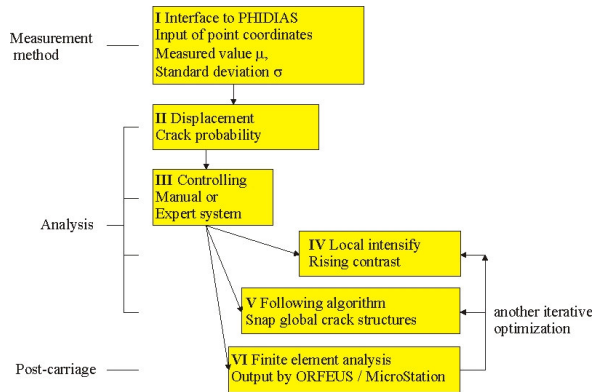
Measurement method

I Interface to PHIDIAS
Input of point coordinates
Measured value $\mu$,
Standard deviation $\sigma$

II Displacement
Crack probability

III Controlling
Manual or
Expert system

Analysis

IV Local intensify
Rising contrast

V Following algorithm
Snap global crack structures

another iterative optimization

Post-carriage

VI Finite element analysis
Output by ORFEUS / MicroStation